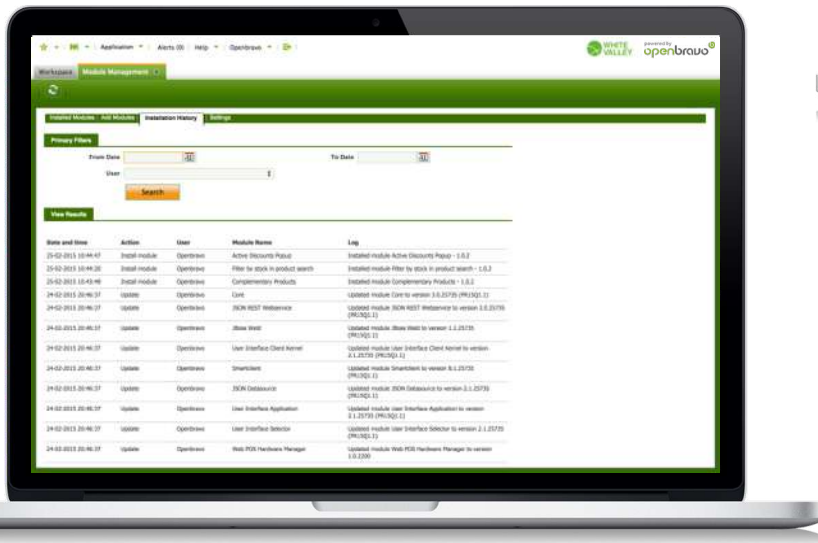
Application | Alerts (0) | Help | Openbravo

WHITE VALLEY powered by openbravo

Workspace | Module Management

Installed Modules | Add Modules | Installation History | Settings

Primary Filters

From Date

To Date

User

Search

View Results

| Date and time | Action | User | Module Name | Log |
|---|---|---|---|---|
| 25-02-2015 10:44:47 | Install module | Openbravo | Active Discounts Popup | Installed module Active Discounts Popup - 1.0.2 |
| 25-02-2015 10:44:20 | Install module | Openbravo | Filter by stock in product search | Installed module Filter by stock in product search - 1.0.2 |
| 25-02-2015 10:43:48 | Install module | Openbravo | Complementary Products | Installed module Complementary Products - 1.0.2 |
| 24-02-2015 20:46:37 | Update | Openbravo | Core | Updated module Core to version 3.0.25735 (PR15Q1.1) |
| 24-02-2015 20:46:37 | Update | Openbravo | JSON REST Webservice | Updated module JSON REST Webservice to version 3.0.25735 (PR15Q1.1) |
| 24-02-2015 20:46:37 | Update | Openbravo | JBoss Weld | Updated module JBoss Weld to version 1.1.25735 (PR15Q1.1) |
| 24-02-2015 20:46:37 | Update | Openbravo | User Interface Client Kernel | Updated module User Interface Client Kernel to version 2.1.25735 (PR15Q1.1) |
| 24-02-2015 20:46:37 | Update | Openbravo | Smartclient | Updated module Smartclient to version 8.1.25735 (PR15Q1.1) |
| 24-02-2015 20:46:37 | Update | Openbravo | JSON Datasource | Updated module JSON Datasource to version 2.1.25735 (PR15Q1.1) |
| 24-02-2015 20:46:37 | Update | Openbravo | User Interface Application | Updated module User Interface Application to version 2.1.25735 (PR15Q1.1) |
| 24-02-2015 20:46:37 | Update | Openbravo | User Interface Selector | Updated module User Interface Selector to version 2.1.25735 (PR15Q1.1) |
| 24-02-2015 20:46:37 | Update | Openbravo | Web POS Hardware Manager | Updated module Web POS Hardware Manager to version 1.0.2300 |